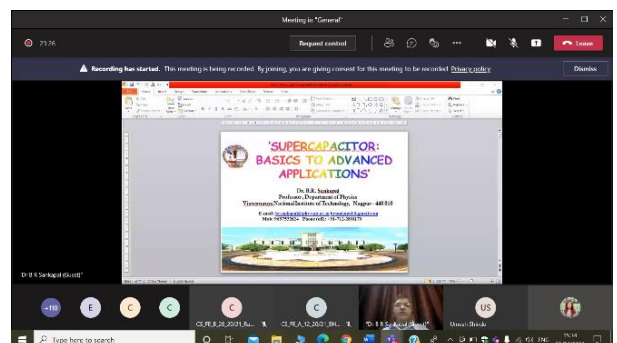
Meeting in "General"

23:76

Request control

Leave

Recording has started. This meeting is being recorded. By joining, you are giving consent for this meeting to be recorded. Privacy policy

Dismiss

'SUPERCAPACITOR: BASICS TO ADVANCED APPLICATIONS'

Dr. B.R. Sankapal
Professor, Department of Physics
Visvesvaraya National Institute of Technology, Nagpur - 440 010

E-mail: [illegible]
Mob: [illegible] Phone (off): +91-712-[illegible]

Dr B R Sankapal (Guest)

+110

E

C

C

C

C

US

Type here to search